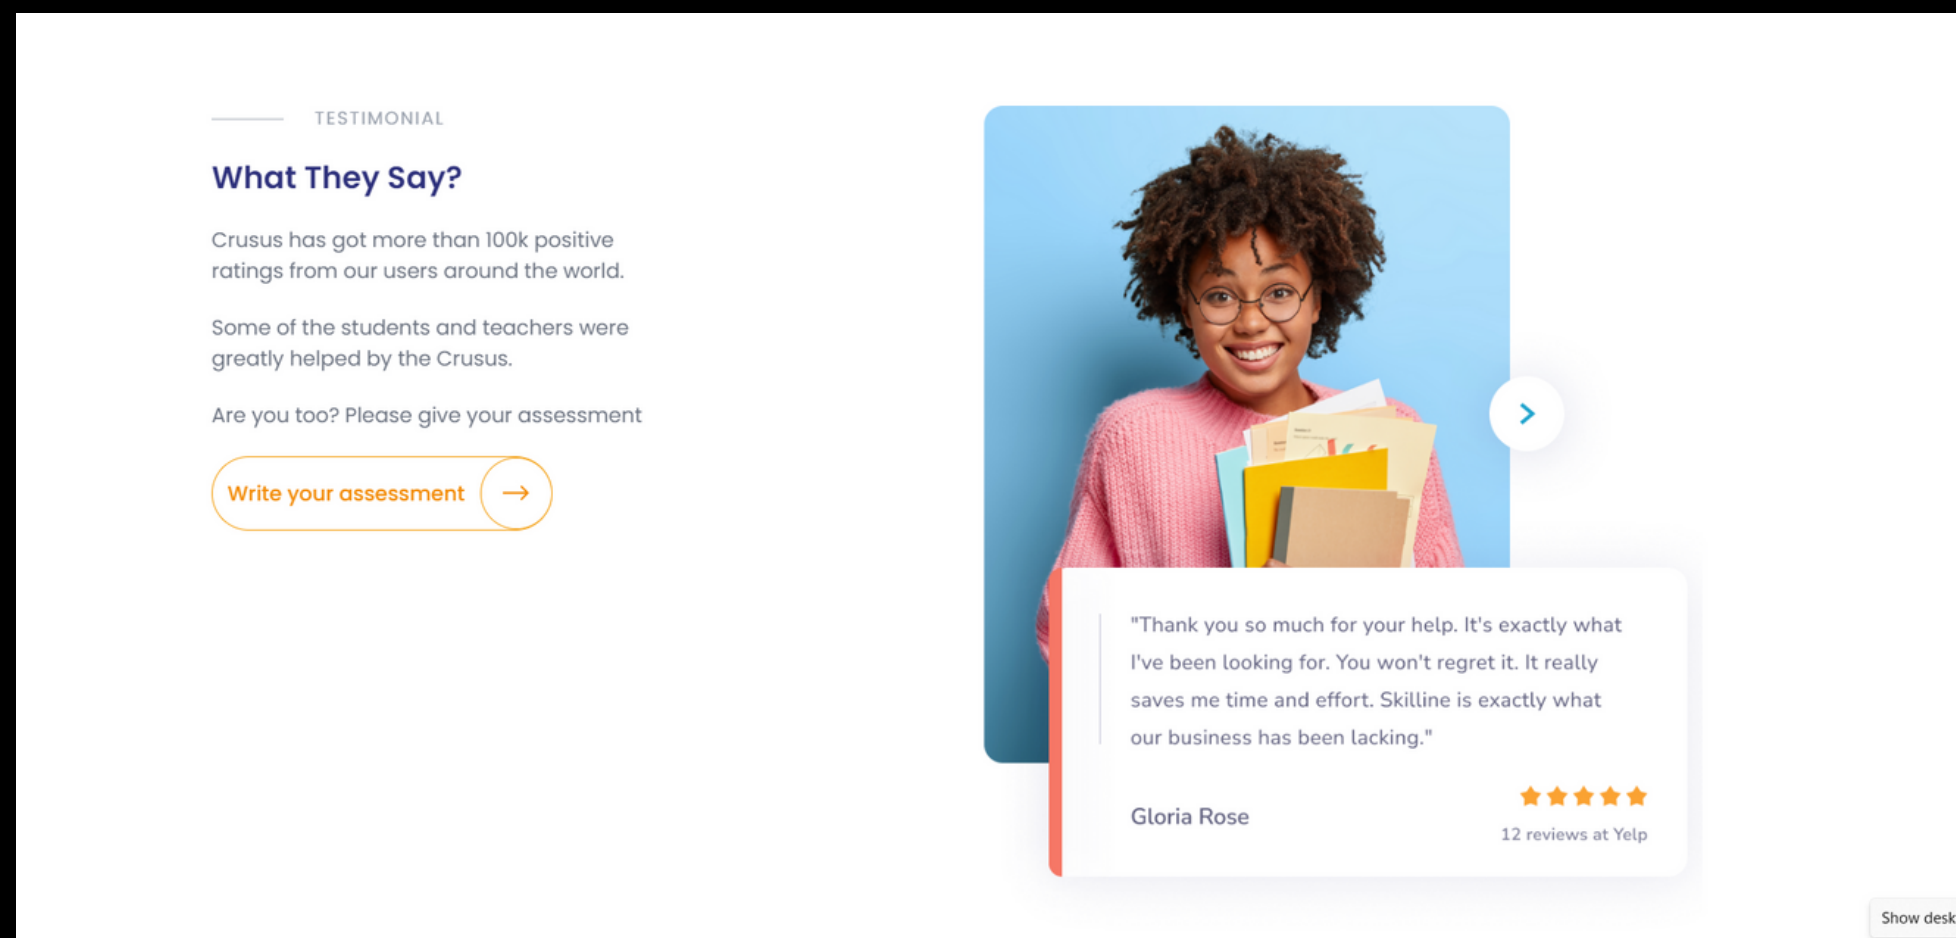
TESTIMONIAL

What They Say?

Crusus has got more than 100k positive ratings from our users around the world.

Some of the students and teachers were greatly helped by the Crusus.

Are you too? Please give your assessment

Write your assessment

"Thank you so much for your help. It's exactly what I've been looking for. You won't regret it. It really saves me time and effort. Skilline is exactly what our business has been lacking."

Gloria Rose

12 reviews at Yelp

Show desk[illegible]